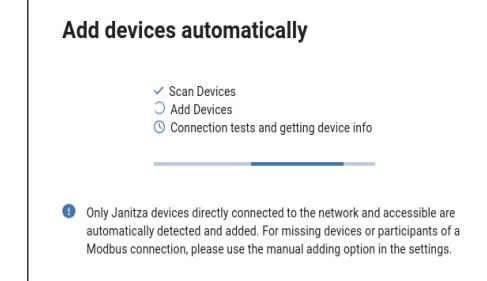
Add devices automatically

✓ Scan Devices
Add Devices
Connection tests and getting device info

Only Janitza devices directly connected to the network and accessible are automatically detected and added. For missing devices or participants of a Modbus connection, please use the manual adding option in the settings.